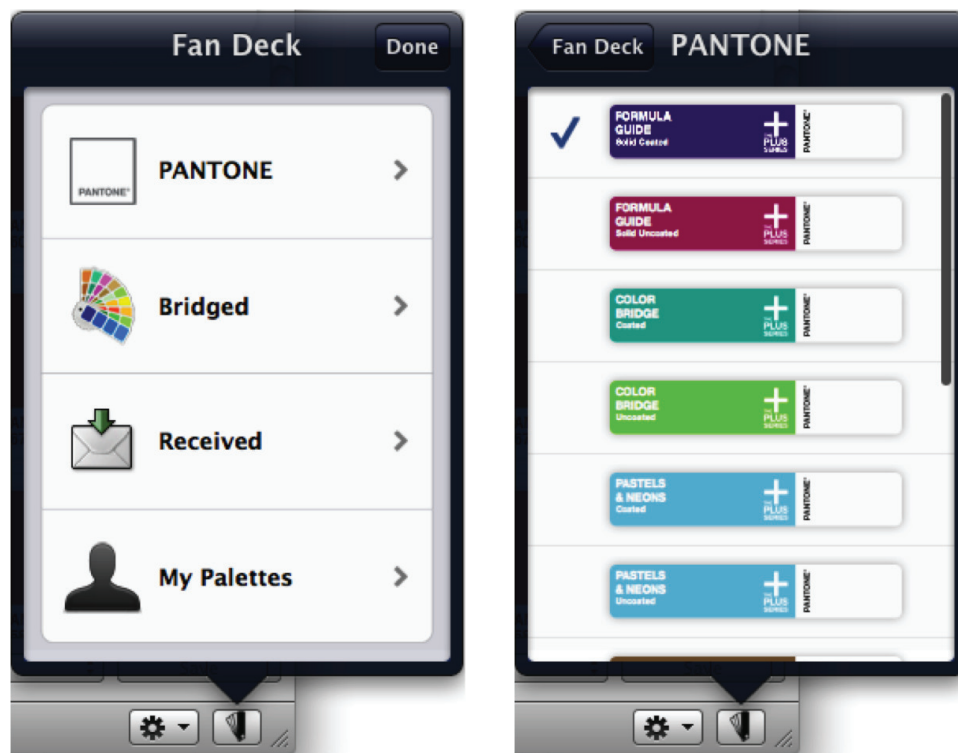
Fan Deck Done

PANTONE

PANTONE

Bridged

Received

My Palettes

Fan Deck PANTONE

FORMULA GUIDE Solid Coated PLUS SERIES PANTONE

FORMULA GUIDE Solid Uncoated PLUS SERIES PANTONE

COLOR BRIDGE Coated PLUS SERIES PANTONE

COLOR BRIDGE Uncoated PLUS SERIES PANTONE

PASTELS & NEONS Coated PLUS SERIES PANTONE

PASTELS & NEONS Uncoated PLUS SERIES PANTONE